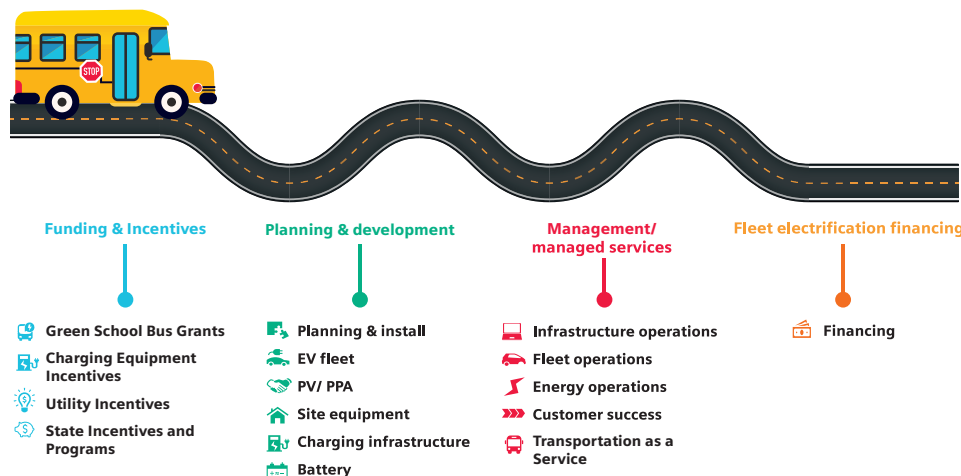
STOP

Funding & Incentives

Green School Bus Grants
Charging Equipment Incentives
Utility Incentives
State Incentives and Programs

Planning & development

Planning & install
EV fleet
PV/ PPA
Site equipment
Charging infrastructure
Battery

Management/ managed services

Infrastructure operations
Fleet operations
Energy operations
Customer success
Transportation as a Service

Fleet electrification financing

Financing